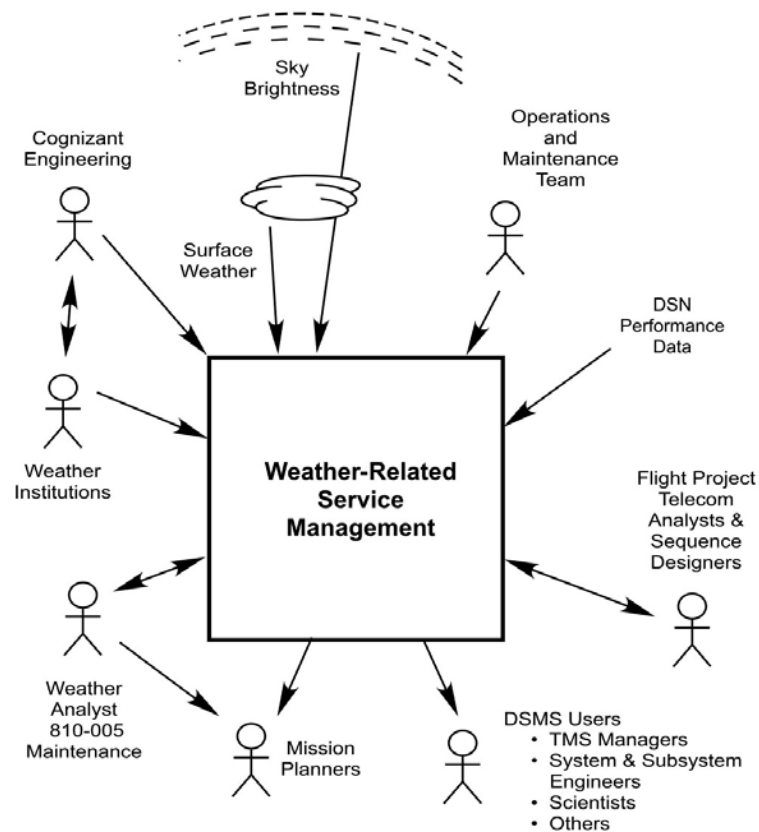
Sky Brightness

Cognizant Engineering

Operations and Maintenance Team

Surface Weather

DSN Performance Data

Weather Institutions

Weather-Related Service Management

Flight Project Telecom Analysts & Sequence Designers

Weather Analyst 810-005 Maintenance

Mission Planners

DSMS Users
• TMS Managers
• System & Subsystem Engineers
• Scientists
• Others